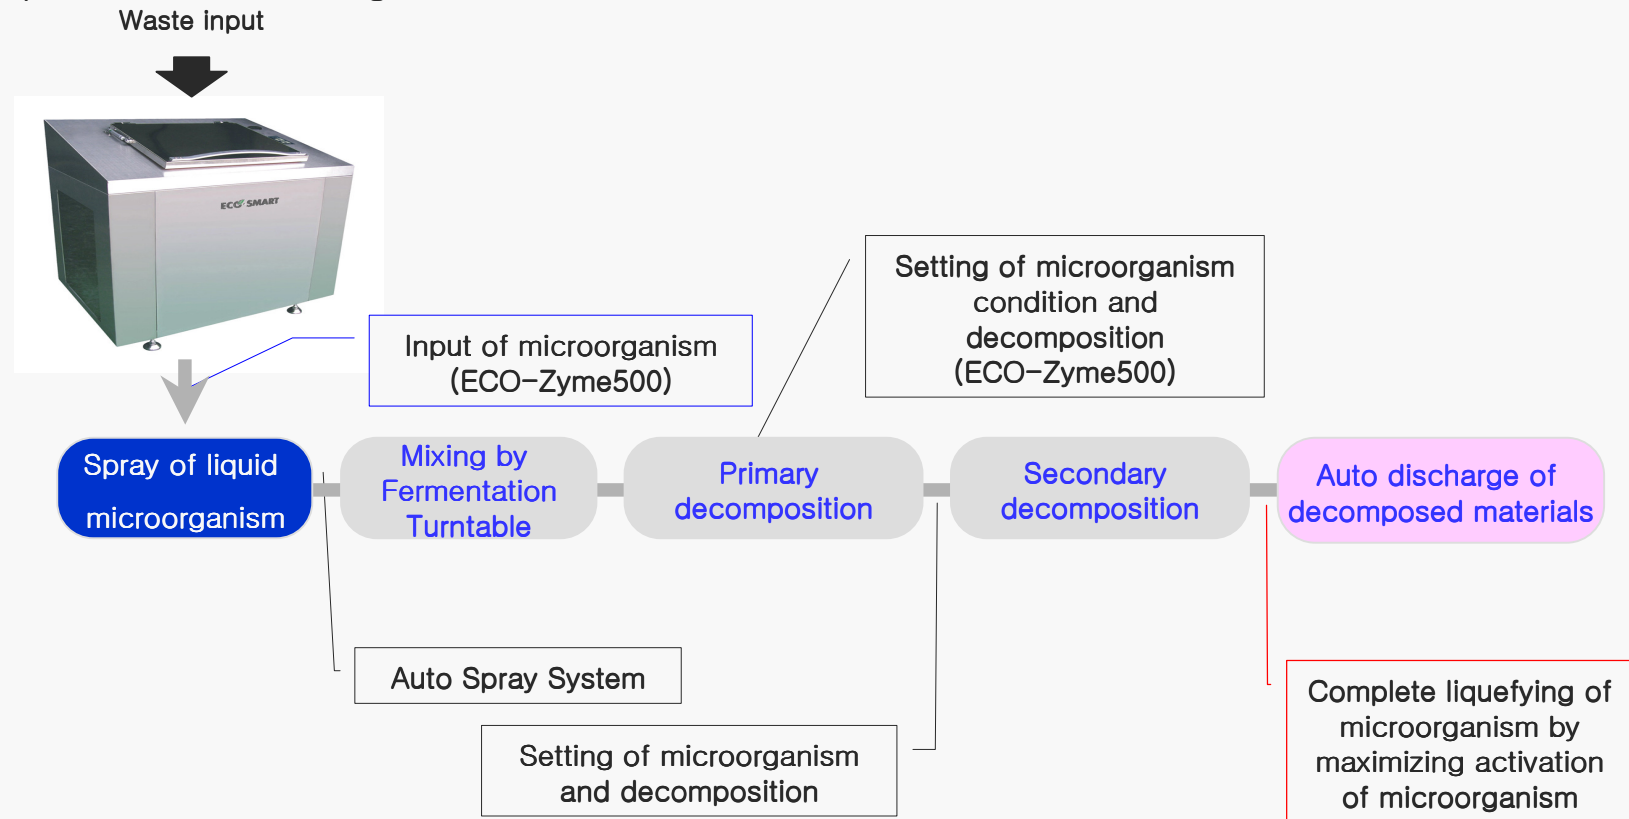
Waste input

ECO SMART

Input of microorganism (ECO-Zyme500)

Setting of microorganism condition and decomposition (ECO-Zyme500)

Spray of liquid microorganism

Mixing by Fermentation Turntable

Primary decomposition

Secondary decomposition

Auto discharge of decomposed materials

Auto Spray System

Setting of microorganism and decomposition

Complete liquefying of microorganism by maximizing activation of microorganism